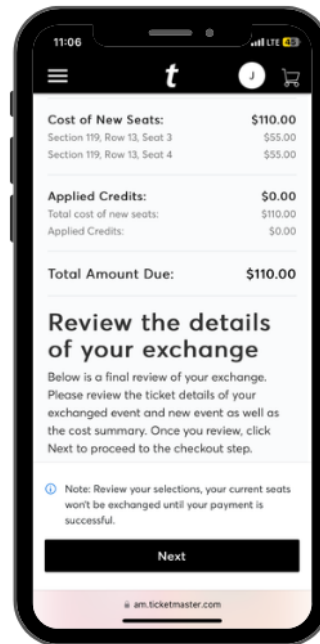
11:06
LTE 49

t
J

Cost of New Seats: $110.00
Section 119, Row 13, Seat 3 $55.00
Section 119, Row 13, Seat 4 $55.00

Applied Credits: $0.00
Total cost of new seats: $110.00
Applied Credits: $0.00

Total Amount Due: $110.00

Review the details of your exchange

Below is a final review of your exchange. Please review the ticket details of your exchanged event and new event as well as the cost summary. Once you review, click Next to proceed to the checkout step.

Note: Review your selections, your current seats won't be exchanged until your payment is successful.

Next

am.ticketmaster.com